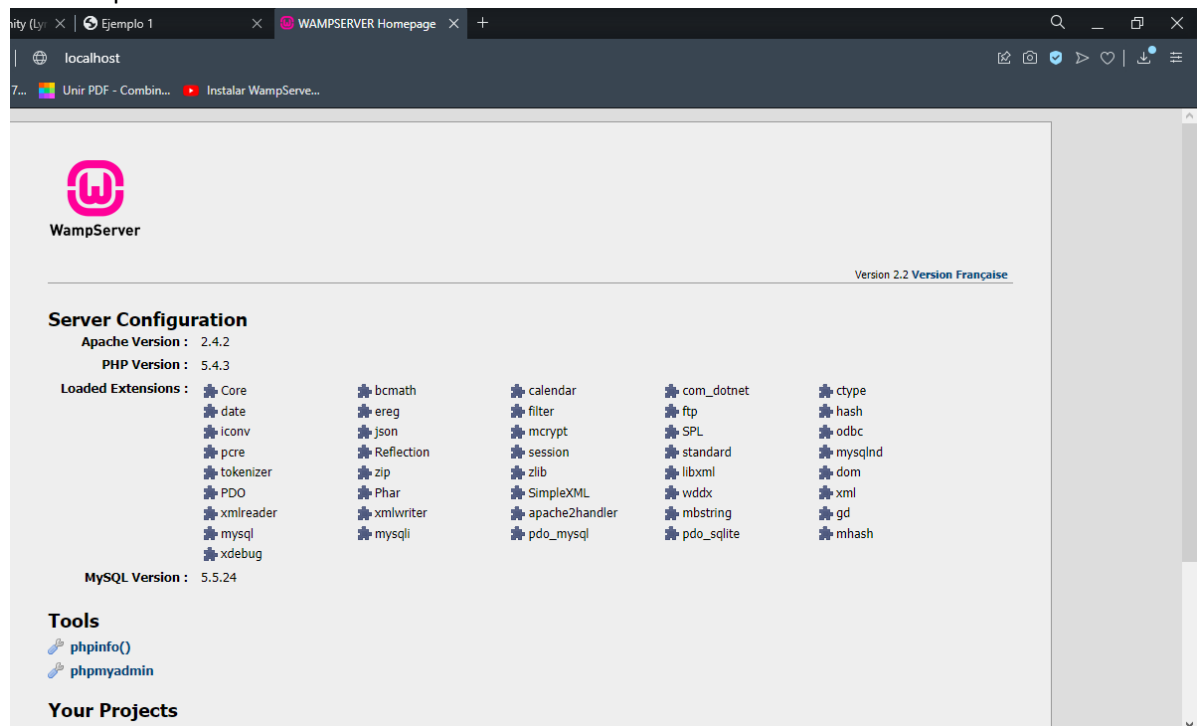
nity (Ly | Ejemplo 1 | WAMPSERVER Homepage | +

localhost

7... Unir PDF - Combin... Instalar WampServe...

WampServer

Version 2.2 Version Française

Server Configuration

Apache Version : 2.4.2

PHP Version : 5.4.3

Loaded Extensions :

| | | | | |
|---|---|---|---|---|
| Core | bcmath | calendar | com_dotnet | ctype |
| date | ereg | filter | ftp | hash |
| iconv | json | mcrypt | SPL | odbc |
| pcre | Reflection | session | standard | mysqlnd |
| tokenizer | zip | zlib | libxml | dom |
| PDO | Phar | SimpleXML | wddx | xml |
| xmlreader | xmlwriter | apache2handler | mbstring | gd |
| mysql | mysqli | pdo_mysql | pdo_sqlite | mhash |
| xdebug | | | | |

MySQL Version : 5.5.24

Tools

phpinfo()

phpmyadmin

Your Projects